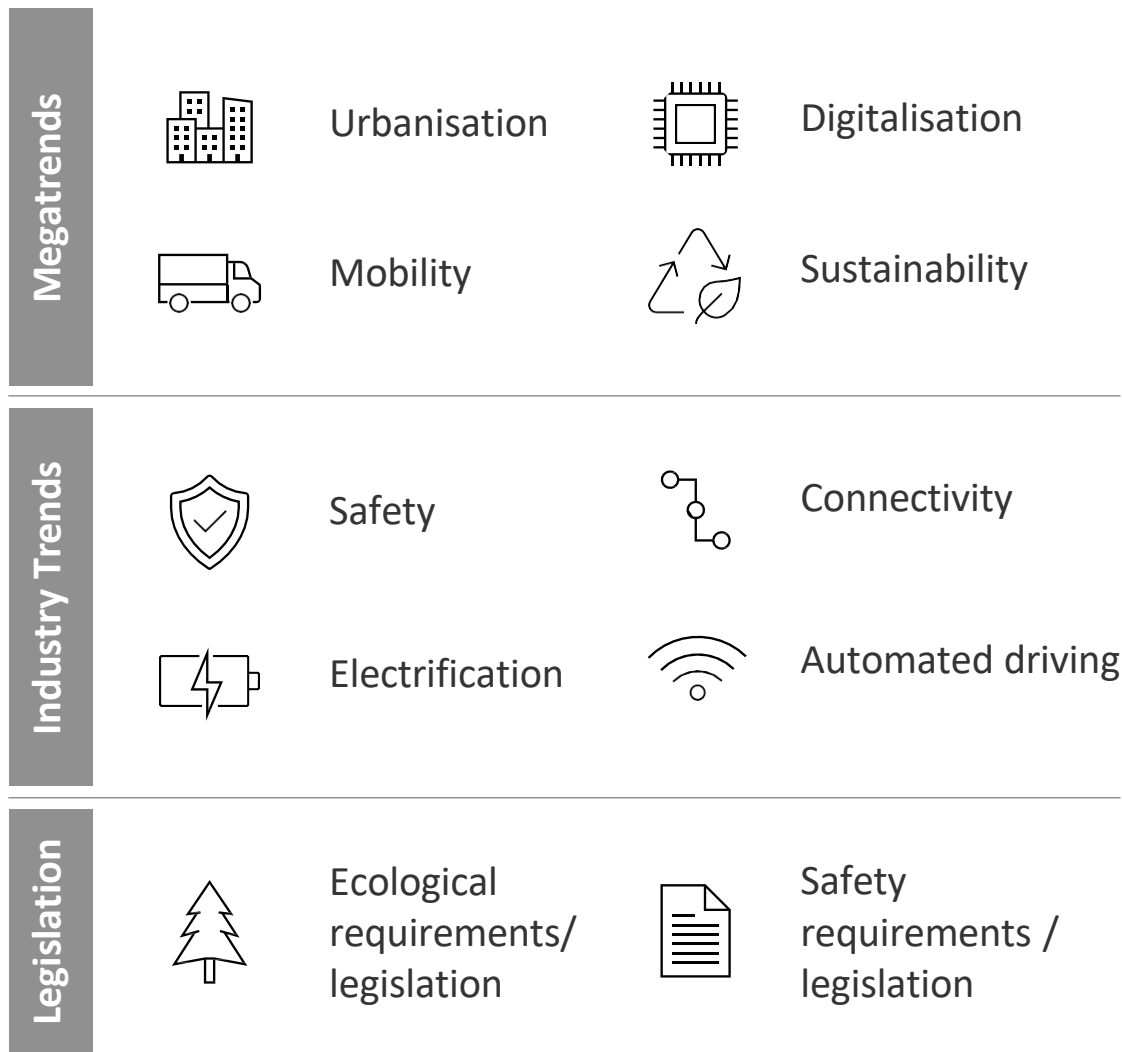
Megatrends

Urbanisation

Digitalisation

Mobility

Sustainability

Industry Trends

Safety

Connectivity

Electrification

Automated driving

Legislation

Ecological requirements/ legislation

Safety requirements / legislation